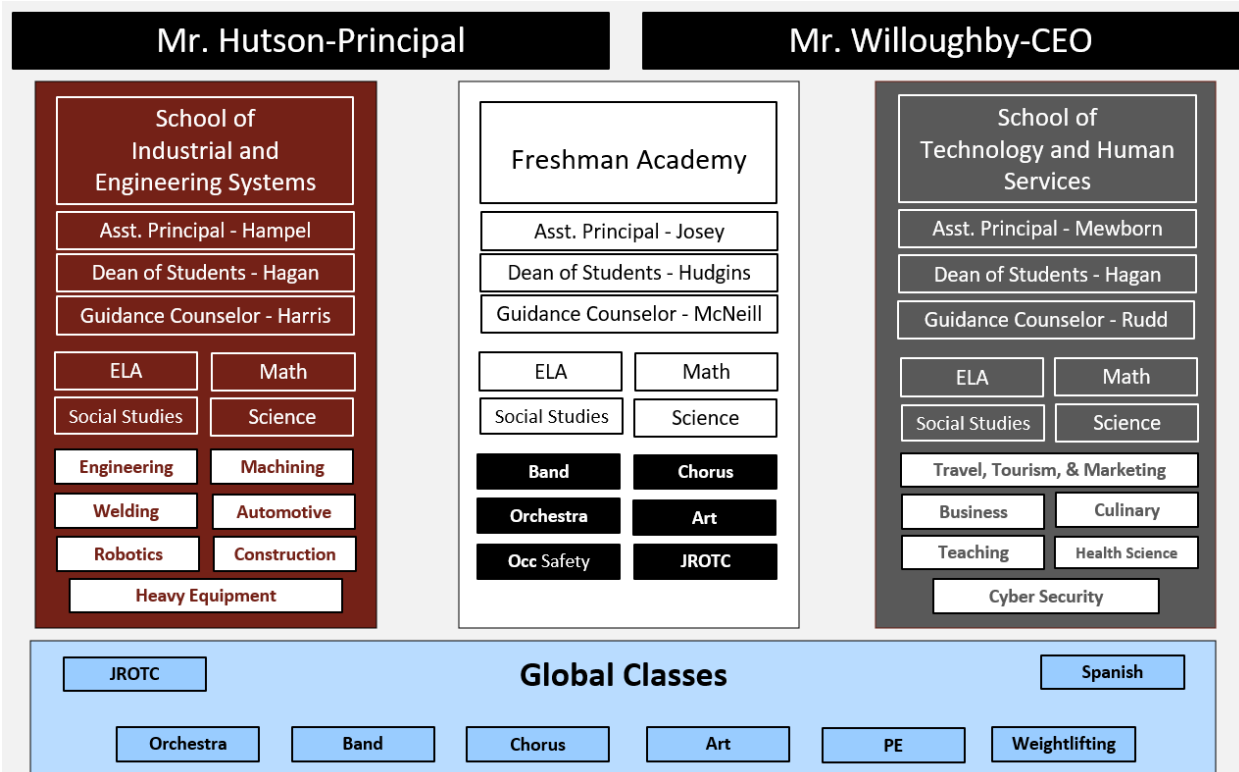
Mr. Hutson-Principal

Mr. Willoughby-CEO

School of Industrial and Engineering Systems

Asst. Principal - Hampel

Dean of Students - Hagan

Guidance Counselor - Harris

ELA

Math

Social Studies

Science

Engineering

Machining

Welding

Automotive

Robotics

Construction

Heavy Equipment

Freshman Academy

Asst. Principal - Josey

Dean of Students - Hudgins

Guidance Counselor - McNeill

ELA

Math

Social Studies

Science

Band

Chorus

Orchestra

Art

Occ Safety

JROTC

School of Technology and Human Services

Asst. Principal - Mewborn

Dean of Students - Hagan

Guidance Counselor - Rudd

ELA

Math

Social Studies

Science

Travel, Tourism, & Marketing

Business

Culinary

Teaching

Health Science

Cyber Security

JROTC

Global Classes

Spanish

Orchestra

Band

Chorus

Art

PE

Weightlifting